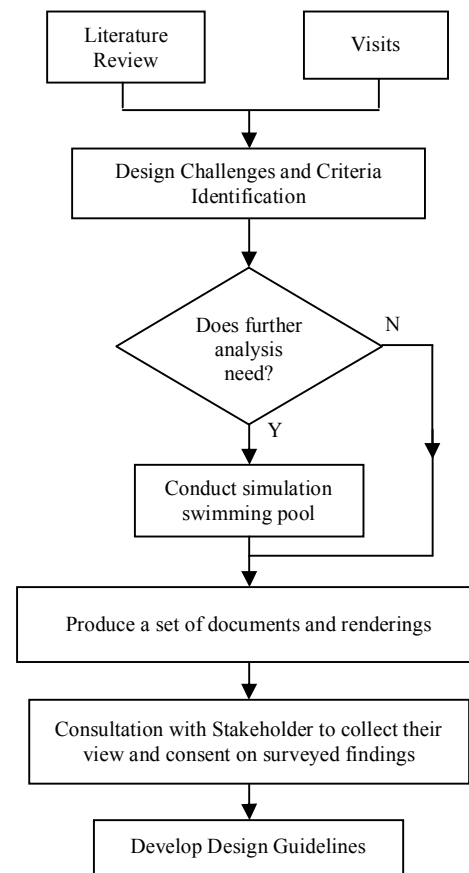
Literature Review

Visits

Design Challenges and Criteria Identification

Does further analysis need?

N

Y

Conduct simulation swimming pool

Produce a set of documents and renderings

Consultation with Stakeholder to collect their view and consent on surveyed findings

Develop Design Guidelines